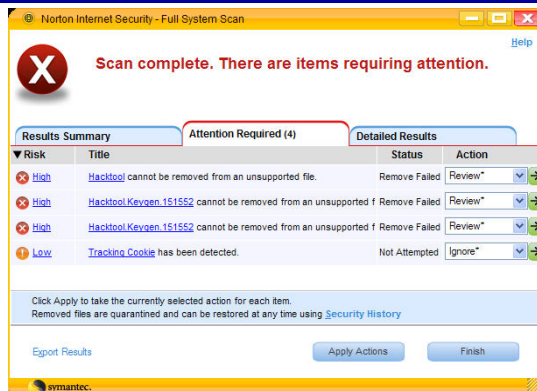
Norton Internet Security - Full System Scan

Help

Scan complete. There are items requiring attention.

Results Summary | Attention Required (4) | Detailed Results

| ▼Risk | Title | Status | Action |
|---|---|---|---|
| High | Hacktool cannot be removed from an unsupported file. | Remove Failed | Review* |
| High | Hacktool.Keygen.151552 cannot be removed from an unsupported f | Remove Failed | Review* |
| High | Hacktool.Keygen.151552 cannot be removed from an unsupported f | Remove Failed | Review* |
| Low | Tracking Cookie has been detected. | Not Attempted | Ignore* |

Click Apply to take the currently selected action for each item.
Removed files are quarantined and can be restored at any time using Security History

Export Results

Apply Actions

Finish

symantec.